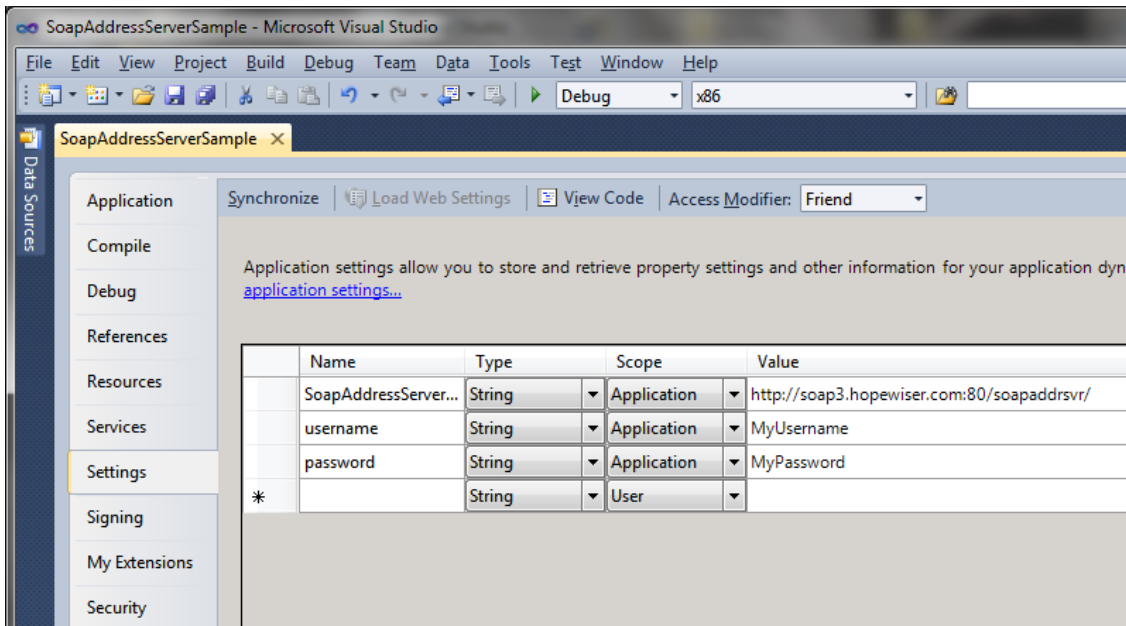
SoapAddressServerSample - Microsoft Visual Studio

File Edit View Project Build Debug Team Data Tools Test Window Help

Debug x86

Data Sources

SoapAddressServerSample ×

Application
Compile
Debug
References
Resources
Services
Settings
Signing
My Extensions
Security

Synchronize | Load Web Settings | View Code | Access Modifier: Friend

Application settings allow you to store and retrieve property settings and other information for your application dyn
application settings...

| | Name | Type | Scope | Value |
|---|---|---|---|---|
| | SoapAddressServer... | String | Application | http://soap3.hopewiser.com:80/soapaddrsvr/ |
| | username | String | Application | MyUsername |
| | password | String | Application | MyPassword |
| * | | String | User | |